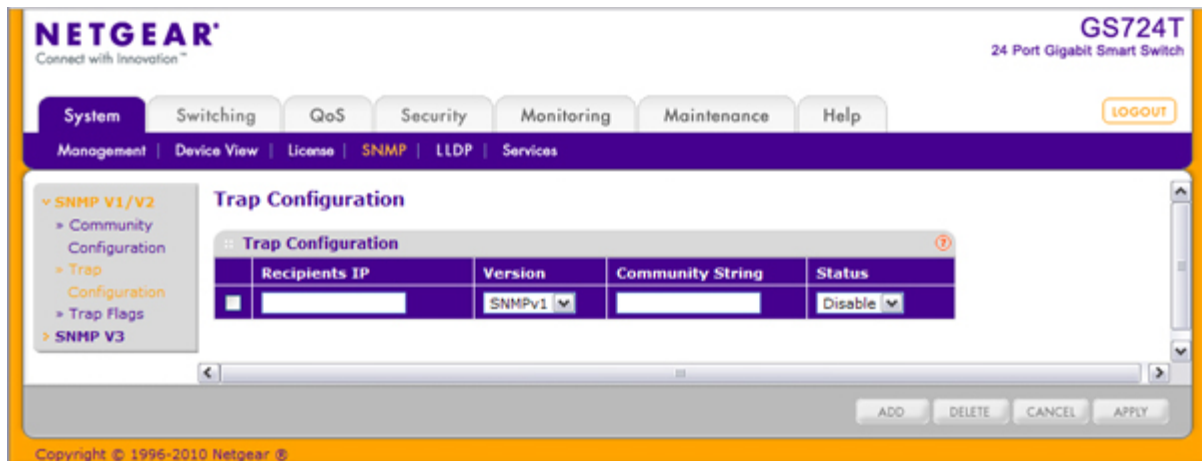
NETGEAR®
Connect with Innovation™

GS724T
24 Port Gigabit Smart Switch

System | Switching | QoS | Security | Monitoring | Maintenance | Help

LOGOUT

Management | Device View | License | SNMP | LLDP | Services

SNMP V1/V2
» Community Configuration
» Trap Configuration
» Trap Flags
SNMP V3

Trap Configuration

Trap Configuration

| | Recipients IP | Version | Community String | Status |
|---|---|---|---|---|
| | | SNMPv1 | | Disable |

ADD DELETE CANCEL APPLY

Copyright © 1996-2010 Netgear ®